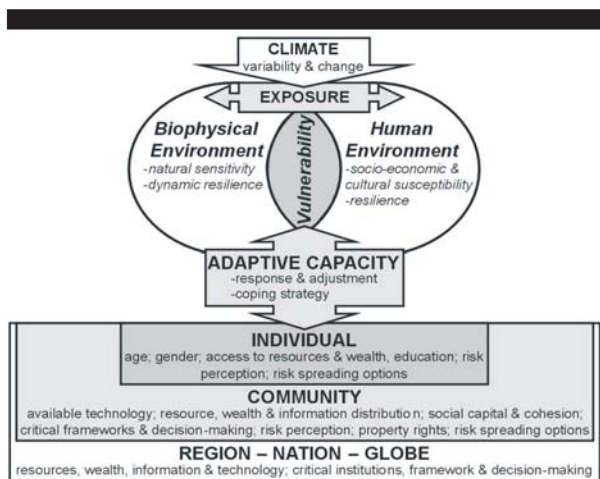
CLIMATE
variability & change

EXPOSURE

Biophysical Environment
-natural sensitivity
-dynamic resilience

Vulnerability

Human Environment
-socio-economic & cultural susceptibility
-resilience

ADAPTIVE CAPACITY
-response & adjustment
-coping strategy

INDIVIDUAL
age; gender; access to resources & wealth, education; risk perception; risk spreading options

COMMUNITY
available technology; resource, wealth & information distributio n; social capital & cohesion; critical frameworks & decision-making; risk perception; property rights; risk spreading options

REGION – NATION – GLOBE
resources, wealth, information & technology; critical institutions, framework & decision-making